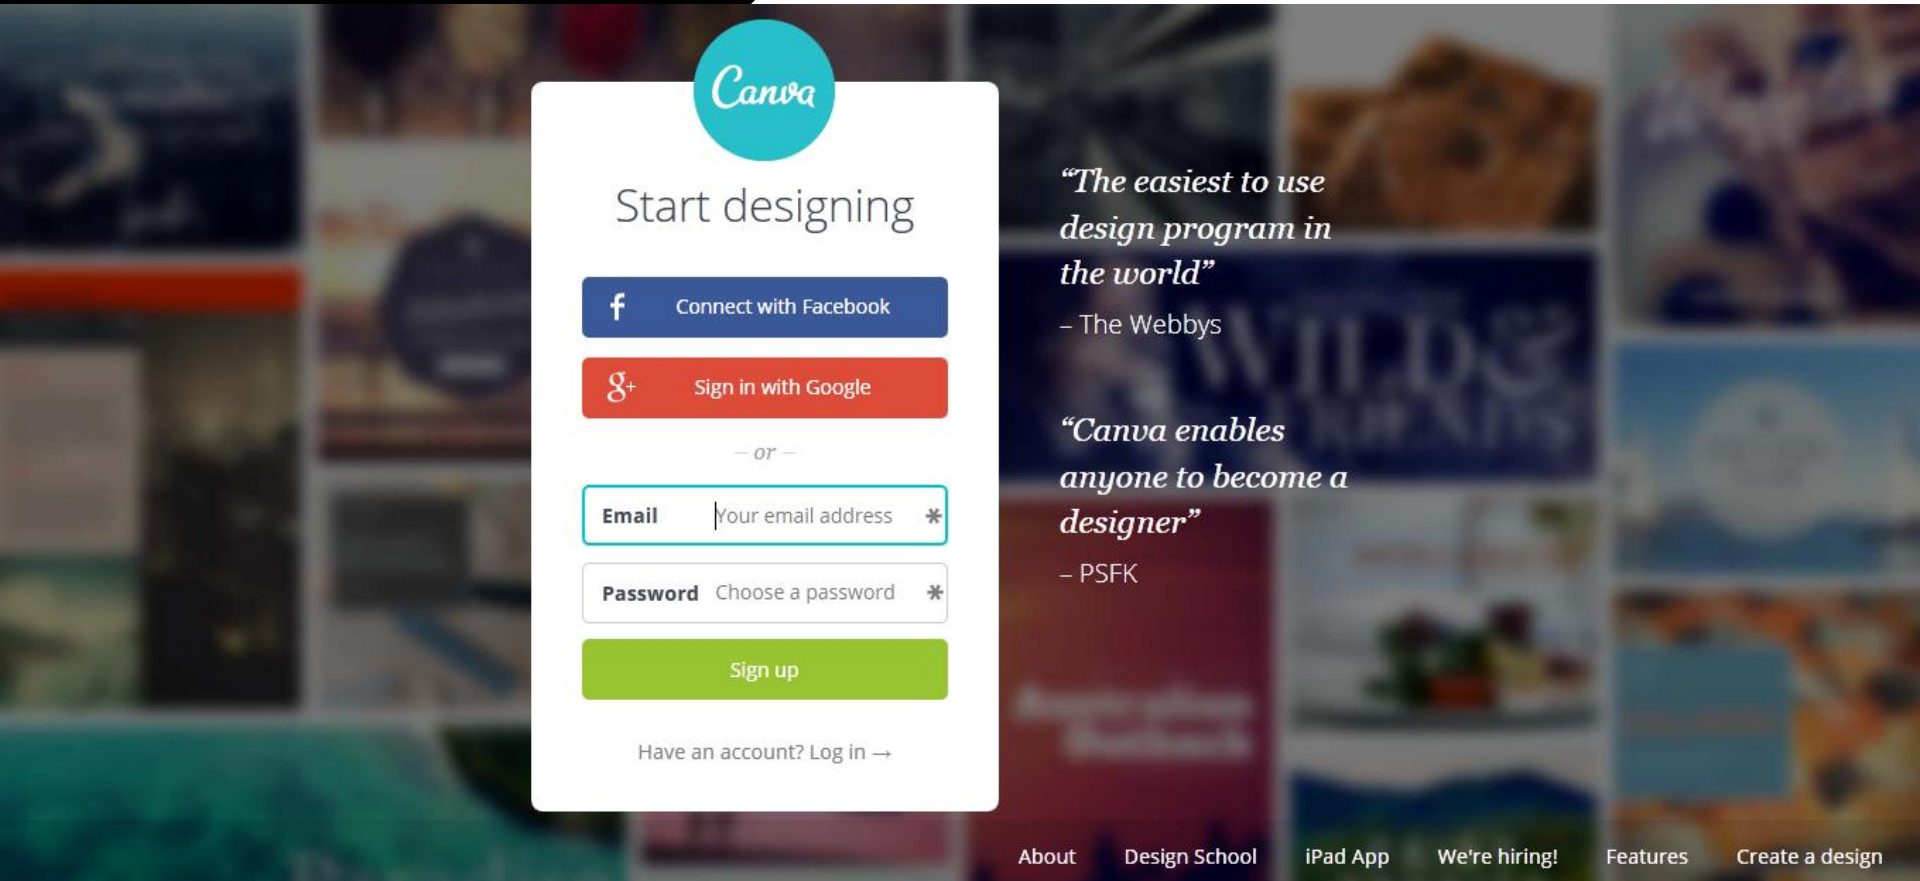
Canva

Start designing

f Connect with Facebook

g+ Sign in with Google

– or –

Email Your email address *

Password Choose a password *

Sign up

Have an account? Log in →

"The easiest to use design program in the world"

– The Webbys

"Canva enables anyone to become a designer"

– PSFK

About Design School iPad App We're hiring! Features Create a design